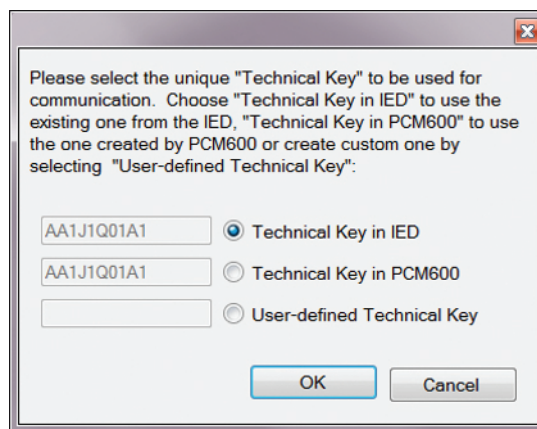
Please select the unique "Technical Key" to be used for communication. Choose "Technical Key in IED" to use the existing one from the IED, "Technical Key in PCM600" to use the one created by PCM600 or create custom one by selecting "User-defined Technical Key":

AA1J1Q01A1 Technical Key in IED

AA1J1Q01A1 Technical Key in PCM600

User-defined Technical Key

OK Cancel